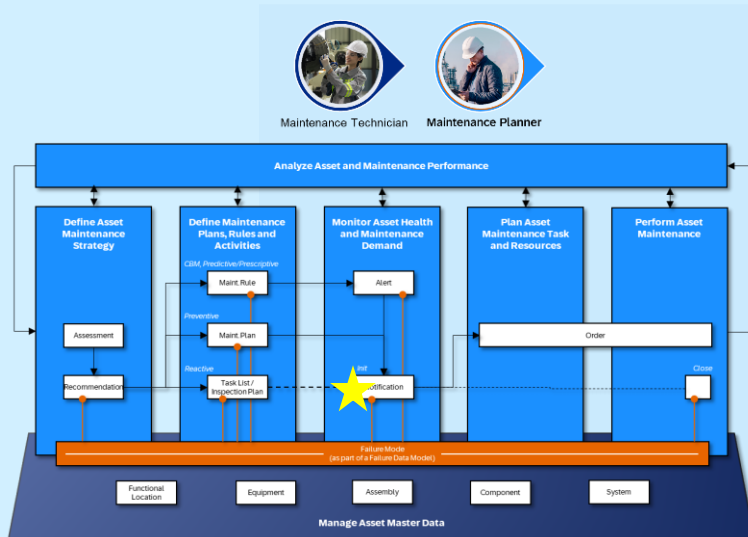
Maintenance Technician

Maintenance Planner

Analyze Asset and Maintenance Performance

Define Asset Maintenance Strategy

Define Maintenance Plans, Rules and Activities

Monitor Asset Health and Maintenance Demand

Plan Asset Maintenance Task and Resources

Perform Asset Maintenance

CBM, Predictive/Prescriptive

Maint. Rule

Alert

Preventive

Maint. Plan

Assessment

Order

Reactive

Init

Close

Recommendation

Task List / Inspection Plan

Notification

Failure Mode
(as part of a Failure Data Model)

Functional Location

Equipment

Assembly

Component

System

Manage Asset Master Data